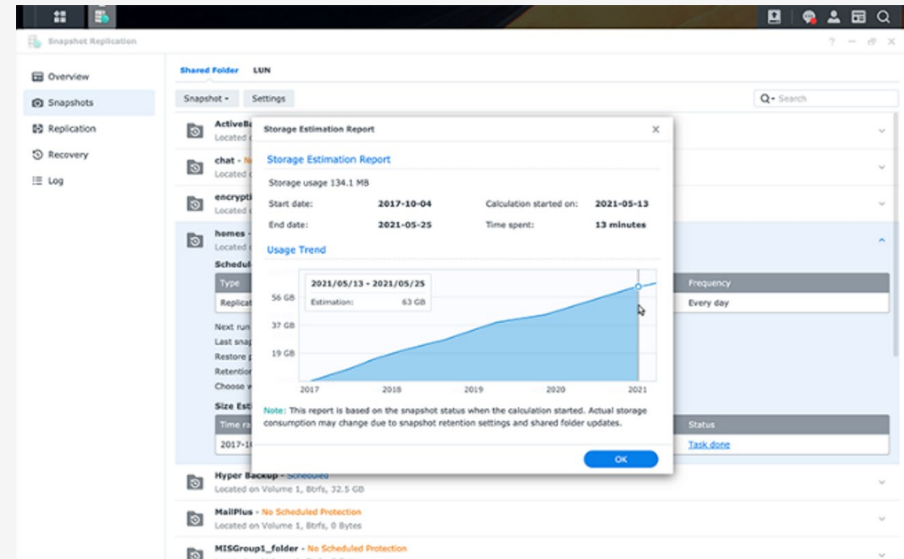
Snapshot Replication

? — ⧉ ✕

Overview
Snapshots
Replication
Recovery
Log

Shared Folder LUN

Snapshot ▾ Settings

Q▾ Search

ActiveB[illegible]
Located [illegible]

chat - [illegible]
Located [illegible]

encrypt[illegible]
Located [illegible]

homes -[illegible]
Located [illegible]

Schedul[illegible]

| Type | | Frequency |
|---|---|---|
| Replicat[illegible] | | Every day |

Next run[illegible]
Last snap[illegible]
Restore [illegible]
Retention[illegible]
Choose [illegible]

Size Est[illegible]

| Time ra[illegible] | Status |
|---|---|
| 2017-1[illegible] | Task done |

Storage Estimation Report ✕

Storage Estimation Report

Storage usage 134.1 MB

Start date: 2017-10-04
Calculation started on: 2021-05-13
End date: 2021-05-25
Time spent: 13 minutes

Usage Trend

2021/05/13 - 2021/05/25
Estimation: 63 GB

56 GB
37 GB
19 GB

2017 2018 2019 2020 2021

Note: This report is based on the snapshot status when the calculation started. Actual storage consumption may change due to snapshot retention settings and shared folder updates.

OK

Hyper Backup - Scheduled
Located on Volume 1, Btrfs, 32.5 GB

MailPlus - No Scheduled Protection
Located on Volume 1, Btrfs, 0 Bytes

MISGroup1_folder - No Scheduled Protection